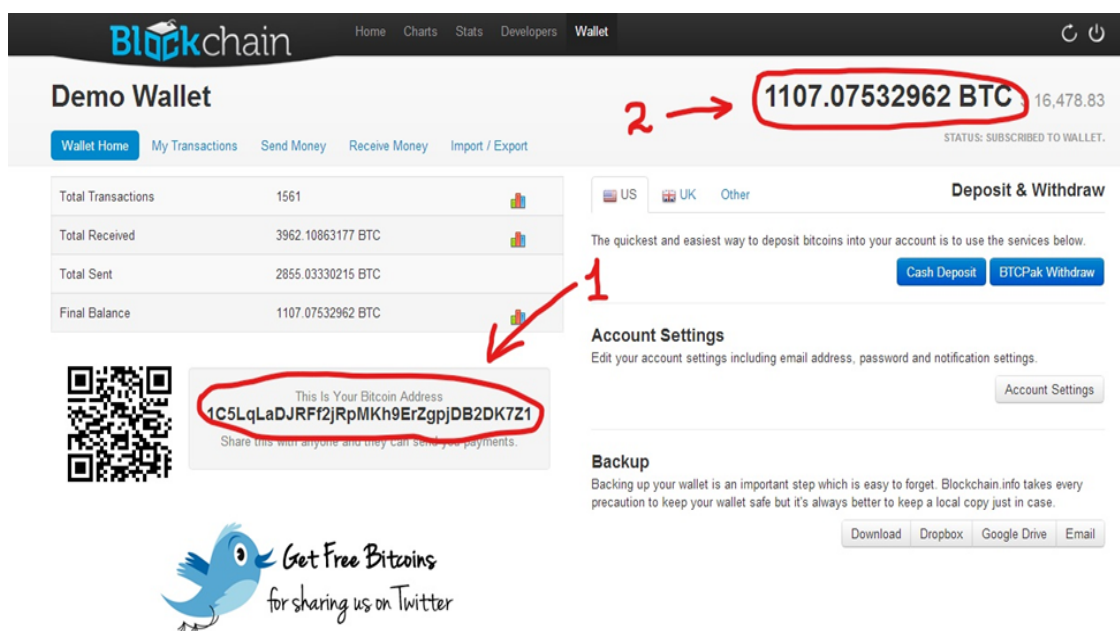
Blockchain

Home Charts Stats Developers Wallet

Demo Wallet

2

1107.07532962 BTC

16,478.83

STATUS: SUBSCRIBED TO WALLET.

Wallet Home My Transactions Send Money Receive Money Import / Export

| Total Transactions | 1561 |
|---|---|
| Total Received | 3962.10863177 BTC |
| Total Sent | 2855.03330215 BTC |
| Final Balance | 1107.07532962 BTC |

1

This Is Your Bitcoin Address
1C5LqLaDJRFf2jRpMKh9ErZgpjDB2DK7Z1
Share this with anyone and they can send you payments.

US UK Other

Deposit & Withdraw

The quickest and easiest way to deposit bitcoins into your account is to use the services below.

Cash Deposit BTCPak Withdraw

Account Settings

Edit your account settings including email address, password and notification settings.

Account Settings

Backup

Backing up your wallet is an important step which is easy to forget. Blockchain.info takes every precaution to keep your wallet safe but it's always better to keep a local copy just in case.

Download Dropbox Google Drive Email

Get Free Bitcoins
for sharing us on Twitter